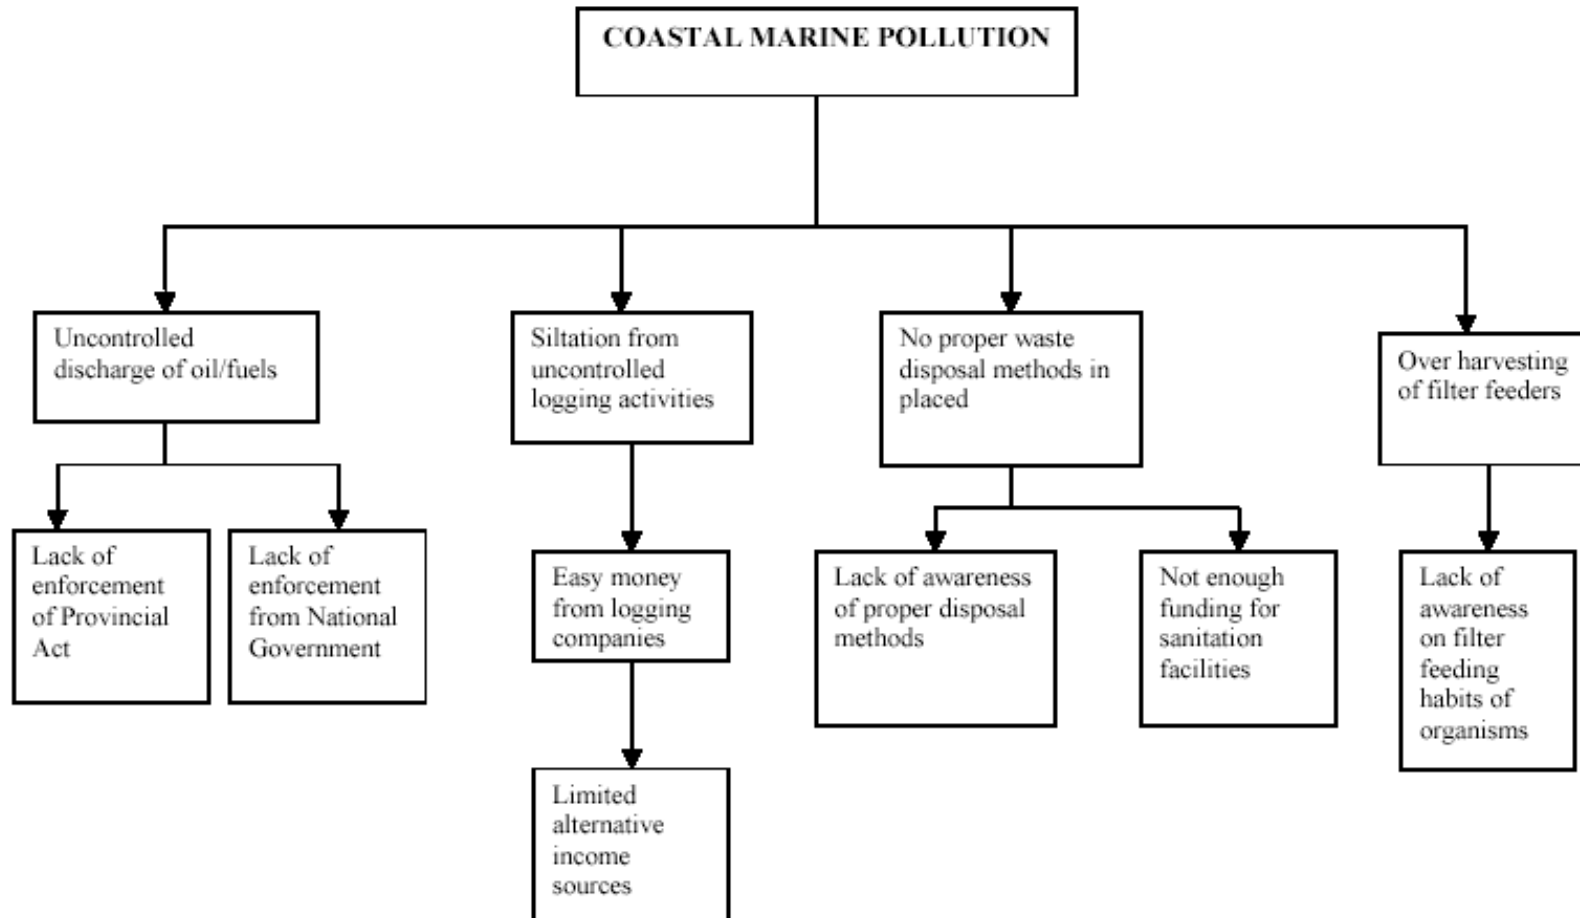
COASTAL MARINE POLLUTION

Uncontrolled discharge of oil/fuels

Lack of enforcement of Provincial Act

Lack of enforcement from National Government

Siltation from uncontrolled logging activities

Easy money from logging companies

Limited alternative income sources

No proper waste disposal methods in placed

Lack of awareness of proper disposal methods

Not enough funding for sanitation facilities

Over harvesting of filter feeders

Lack of awareness on filter feeding habits of organisms